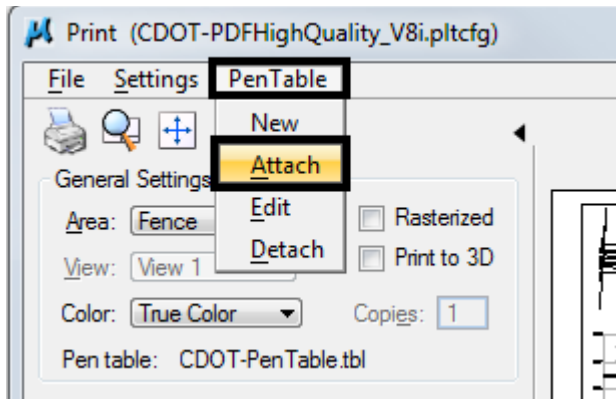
Print (CDOT-PDFHighQuality_V8i.pltcfg)

File Settings PenTable

New
Attach
Edit
Detach

General Settings

Area: Fence

View: View 1

Color: True Color

Rasterized

Print to 3D

Copies: 1

Pen table: CDOT-PenTable.tbl